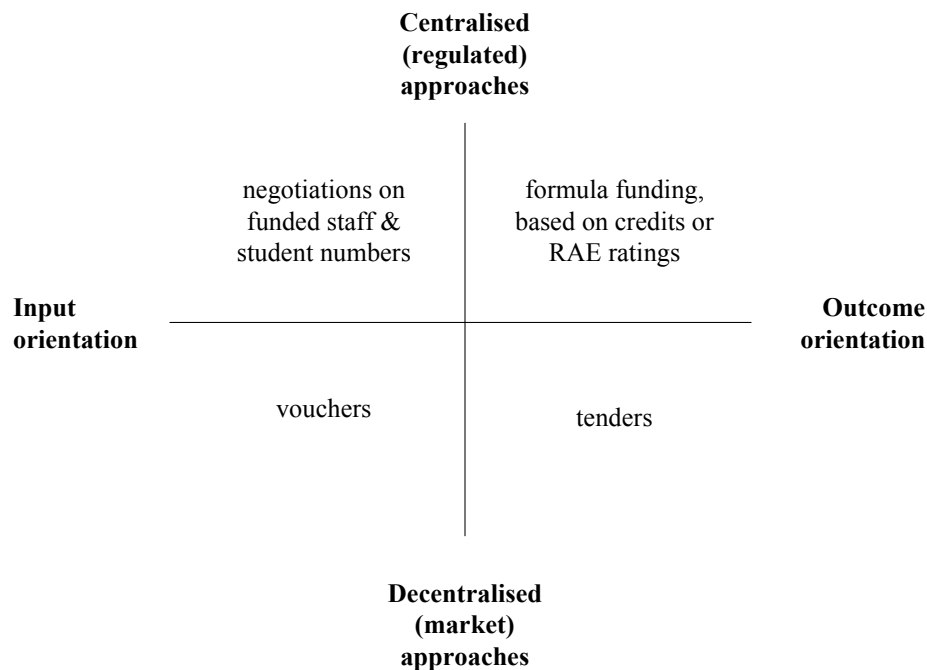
Centralised (regulated) approaches

negotiations on funded staff & student numbers

formula funding, based on credits or RAE ratings

Input orientation

Outcome orientation

vouchers

tenders

Decentralised (market) approaches